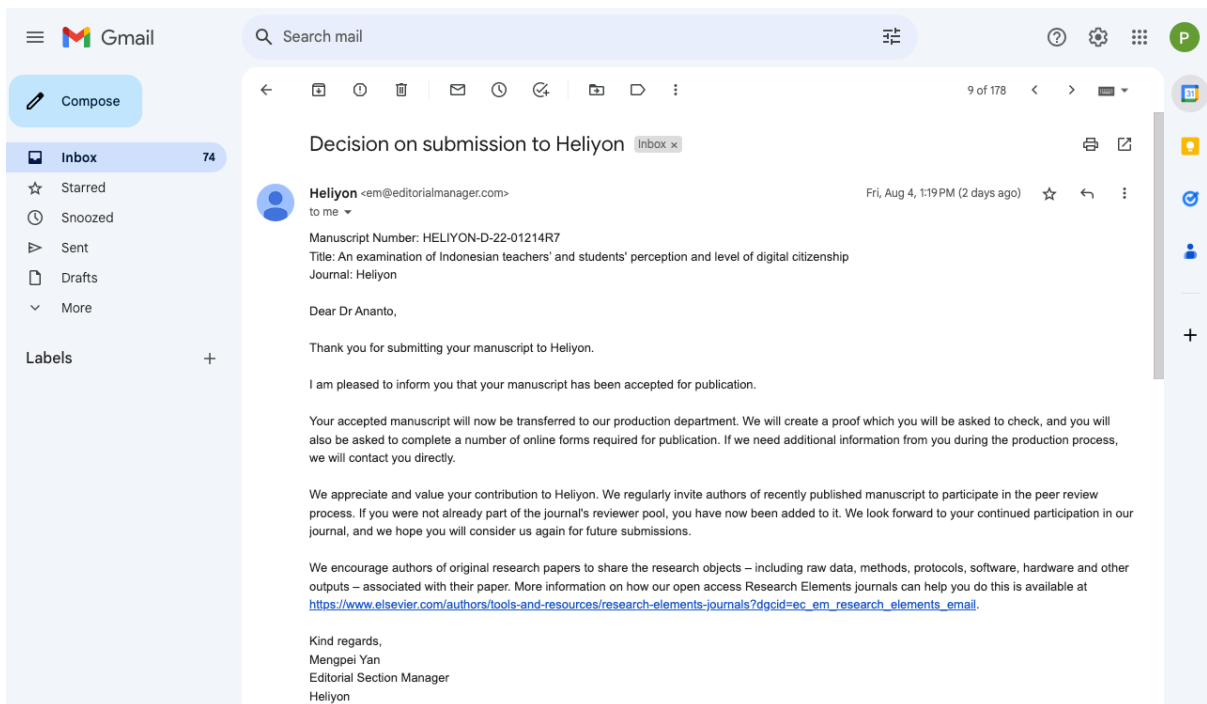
Gmail

Search mail

P

Compose

Inbox 74
Starred
Snoozed
Sent
Drafts
More

Labels +

9 of 178

Decision on submission to Heliyon Inbox ×

Heliyon <em@editorialmanager.com>
to me

Fri, Aug 4, 1:19 PM (2 days ago)

Manuscript Number: HELIYON-D-22-01214R7
Title: An examination of Indonesian teachers' and students' perception and level of digital citizenship
Journal: Heliyon

Dear Dr Ananto,

Thank you for submitting your manuscript to Heliyon.

I am pleased to inform you that your manuscript has been accepted for publication.

Your accepted manuscript will now be transferred to our production department. We will create a proof which you will be asked to check, and you will also be asked to complete a number of online forms required for publication. If we need additional information from you during the production process, we will contact you directly.

We appreciate and value your contribution to Heliyon. We regularly invite authors of recently published manuscript to participate in the peer review process. If you were not already part of the journal's reviewer pool, you have now been added to it. We look forward to your continued participation in our journal, and we hope you will consider us again for future submissions.

We encourage authors of original research papers to share the research objects – including raw data, methods, protocols, software, hardware and other outputs – associated with their paper. More information on how our open access Research Elements journals can help you do this is available at https://www.elsevier.com/authors/tools-and-resources/research-elements-journals?dgcid=ec_em_research_elements_email.

Kind regards,
Mengpei Yan
Editorial Section Manager
Heliyon